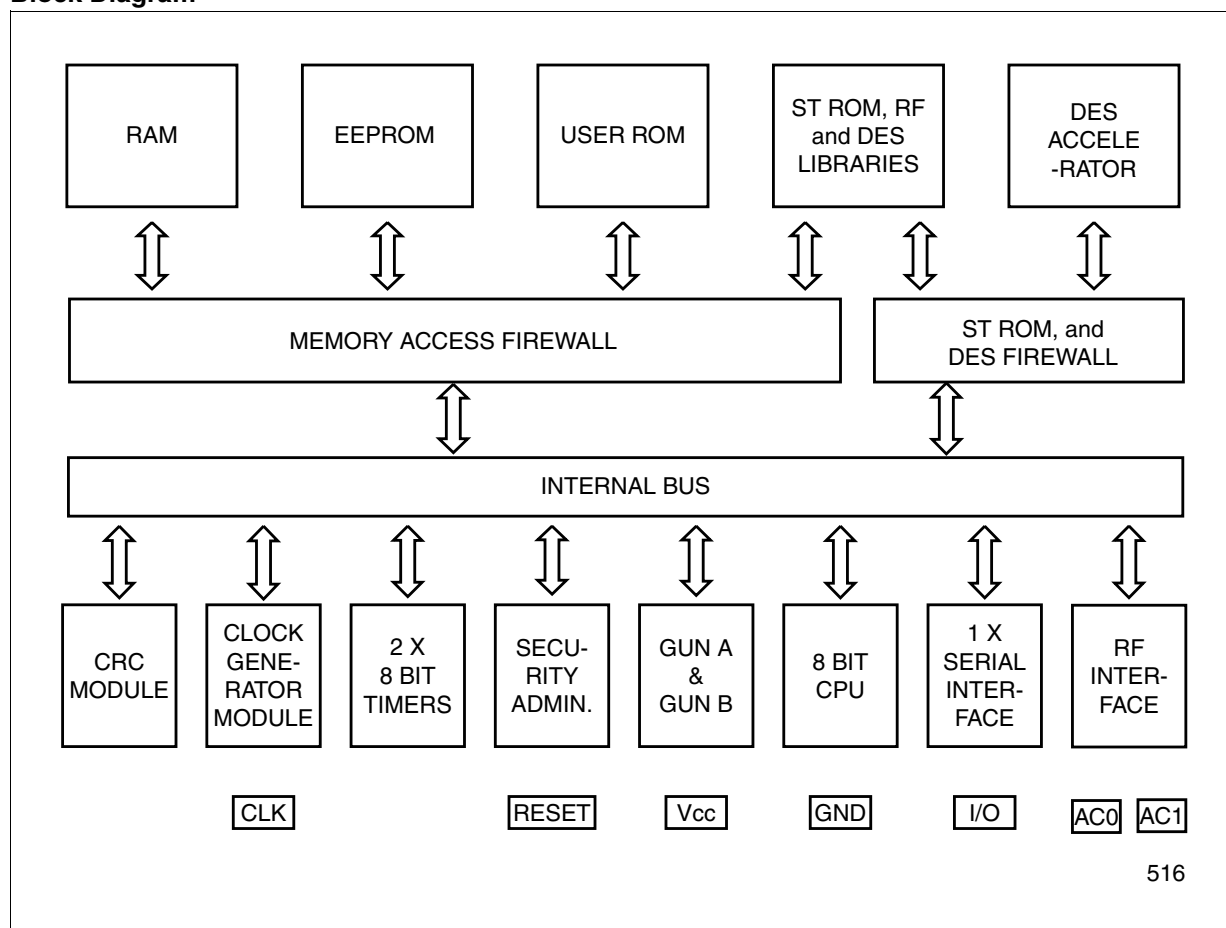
Block Diagram

RAM

EEPROM

USER ROM

ST ROM, RF and DES LIBRARIES

DES ACCELE -RATOR

MEMORY ACCESS FIREWALL

ST ROM, and DES FIREWALL

INTERNAL BUS

CRC MODULE

CLOCK GENE- RATOR MODULE

2 X 8 BIT TIMERS

SECU- RITY ADMIN.

GUN A & GUN B

8 BIT CPU

1 X SERIAL INTER- FACE

RF INTER- FACE

CLK

RESET

Vcc

GND

I/O

AC0

AC1

516